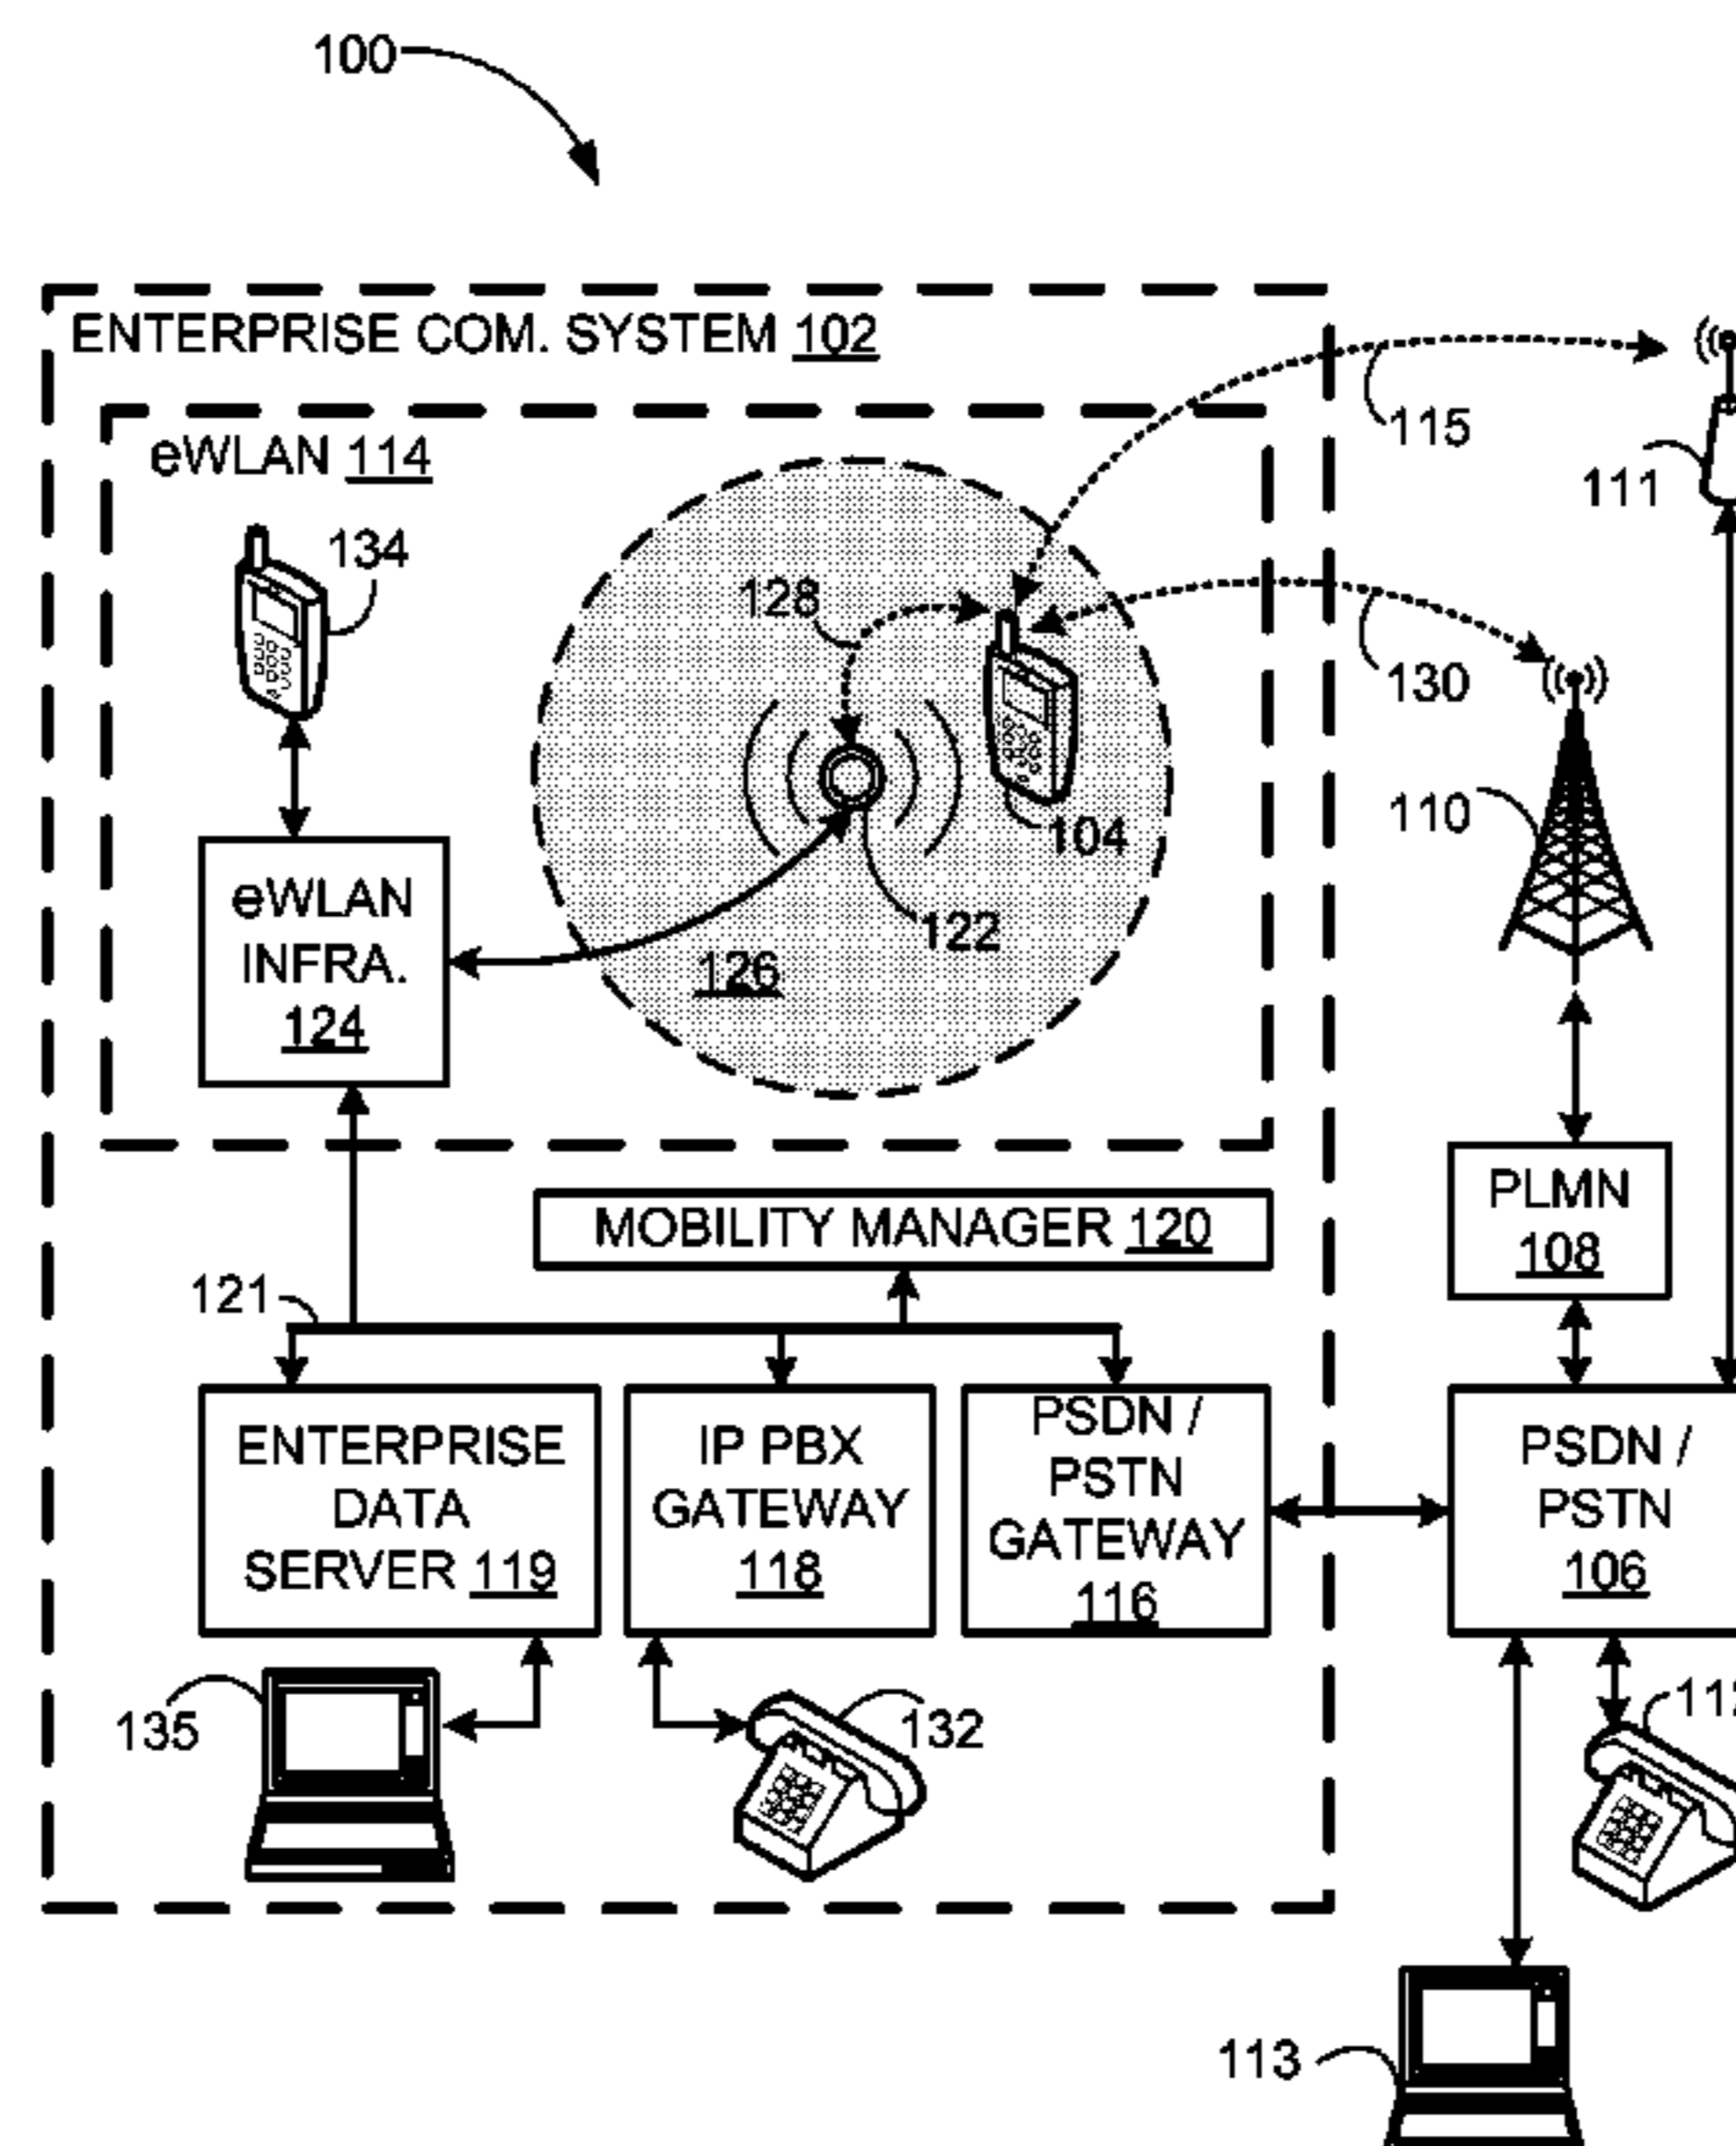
100

ENTERPRISE COM. SYSTEM 102

eWLAN 114

134

128

115

111

130

104

110

eWLAN INFRA. 124

122

126

PLMN 108

MOBILITY MANAGER 120

121

ENTERPRISE DATA SERVER 119

IP PBX GATEWAY 118

PSDN / PSTN GATEWAY 116

PSDN / PSTN 106

135

132

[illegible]

113